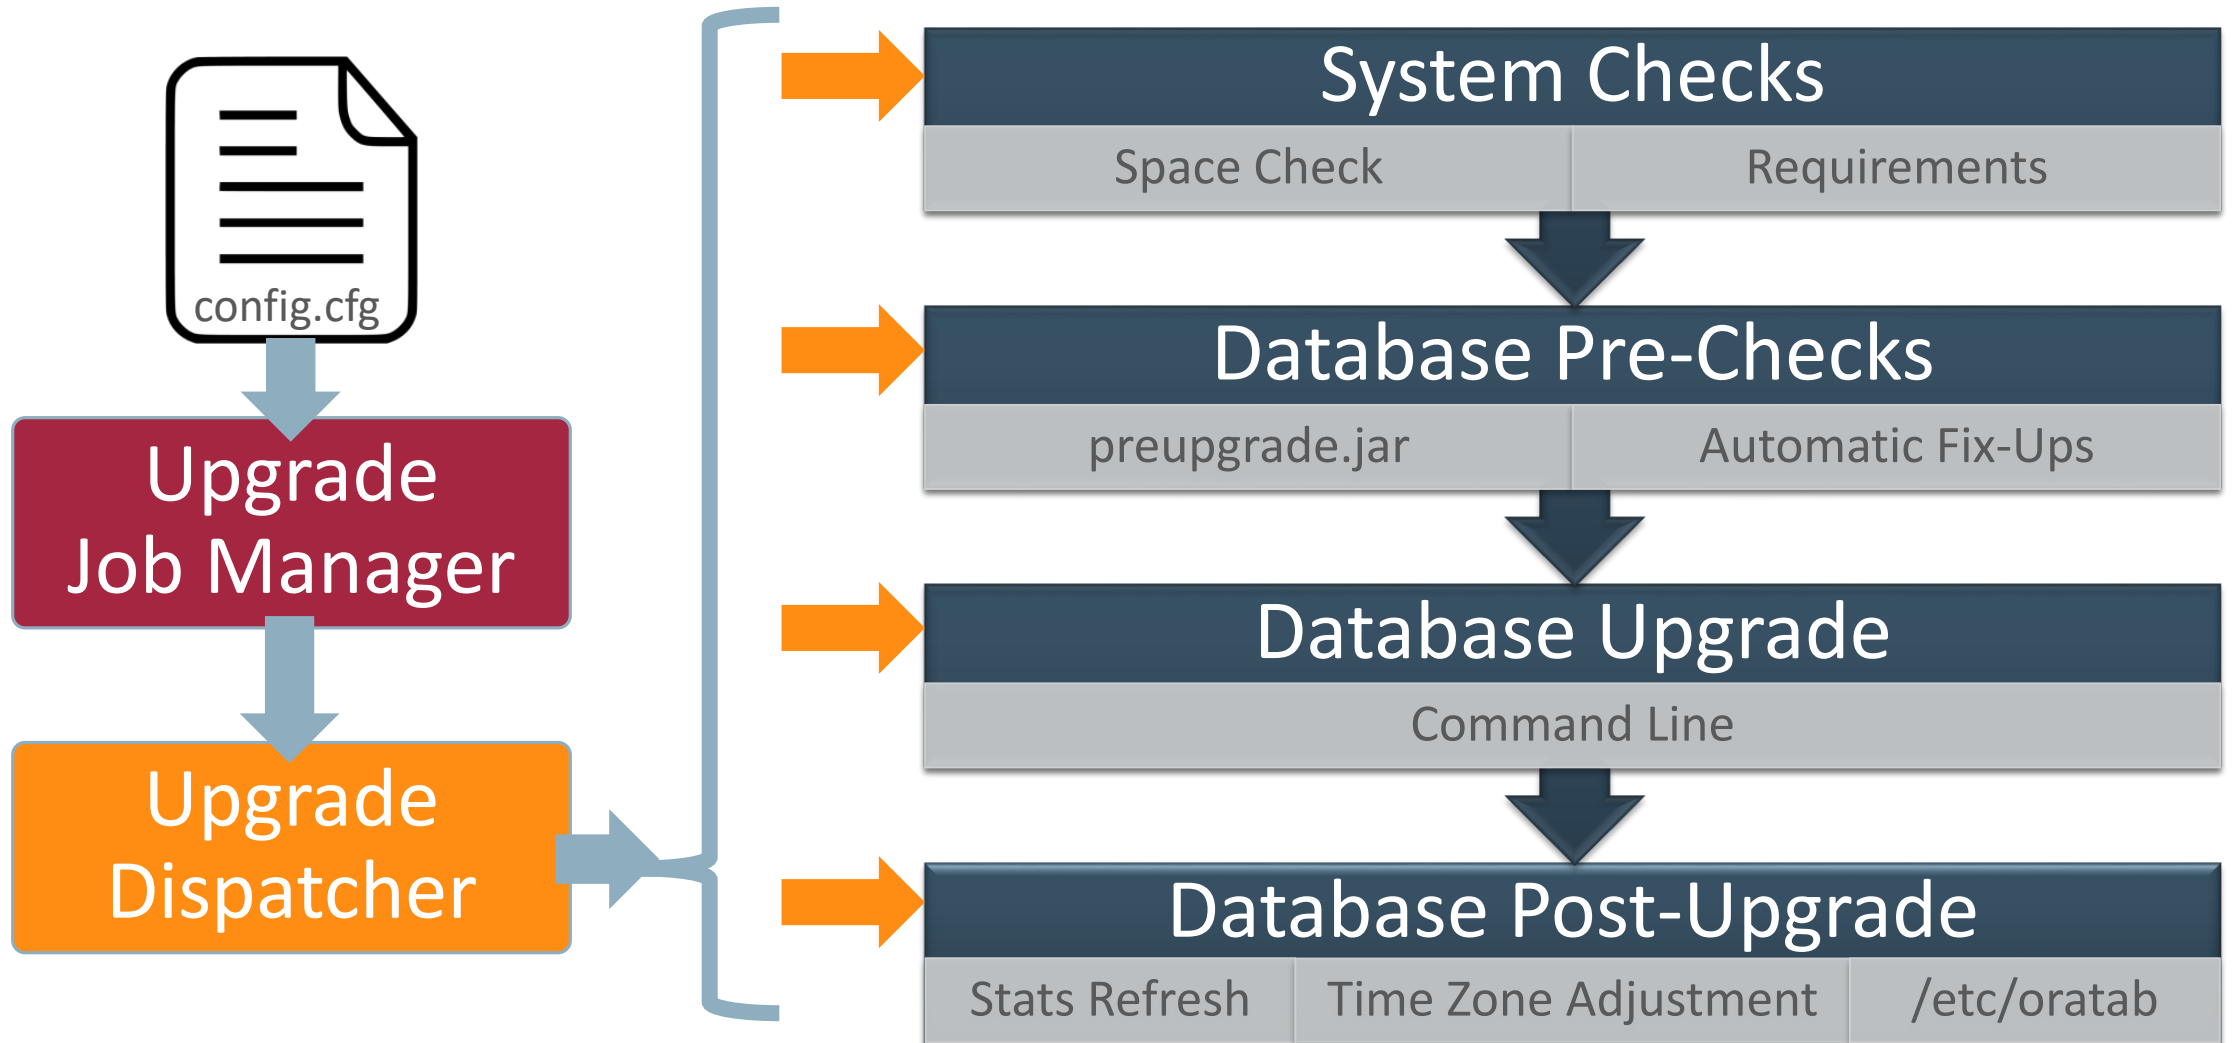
config.cfg

Upgrade Job Manager

Upgrade Dispatcher

System Checks

Space Check | Requirements

Database Pre-Checks

preupgrade.jar | Automatic Fix-Ups

Database Upgrade

Command Line

Database Post-Upgrade

Stats Refresh | Time Zone Adjustment | /etc/oratab